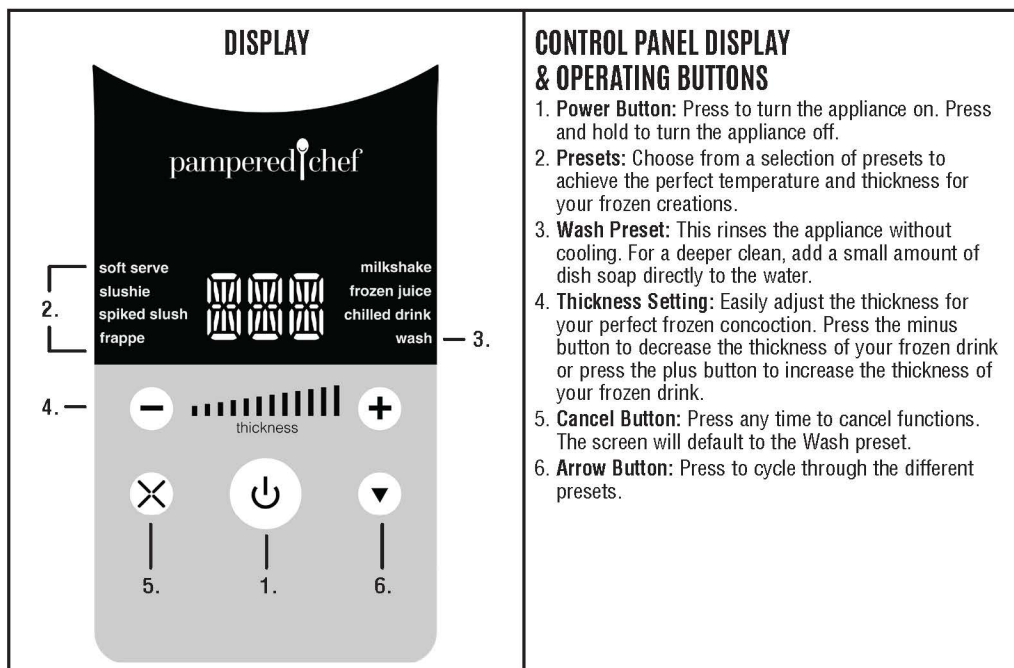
DISPLAY

pampered chef

soft serve
slushie
spiked slush
frappe

milkshake
frozen juice
chilled drink
wash

2.
3.
4.

thickness

5.
1.
6.

CONTROL PANEL DISPLAY & OPERATING BUTTONS

1. Power Button: Press to turn the appliance on. Press and hold to turn the appliance off.
2. Presets: Choose from a selection of presets to achieve the perfect temperature and thickness for your frozen creations.
3. Wash Preset: This rinses the appliance without cooling. For a deeper clean, add a small amount of dish soap directly to the water.
4. Thickness Setting: Easily adjust the thickness for your perfect frozen concoction. Press the minus button to decrease the thickness of your frozen drink or press the plus button to increase the thickness of your frozen drink.
5. Cancel Button: Press any time to cancel functions. The screen will default to the Wash preset.
6. Arrow Button: Press to cycle through the different presets.